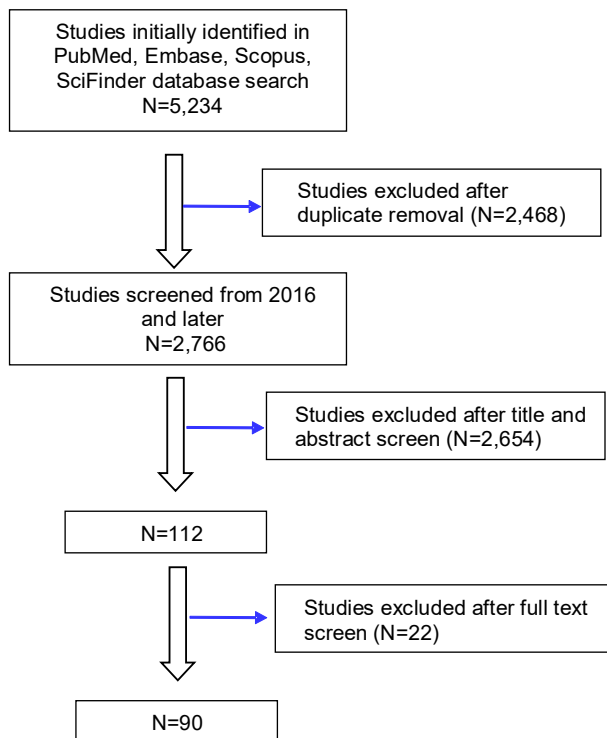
Studies initially identified in PubMed, Embase, Scopus, SciFinder database search
N=5,234

Studies excluded after duplicate removal (N=2,468)

Studies screened from 2016 and later
N=2,766

Studies excluded after title and abstract screen (N=2,654)

N=112

Studies excluded after full text screen (N=22)

N=90